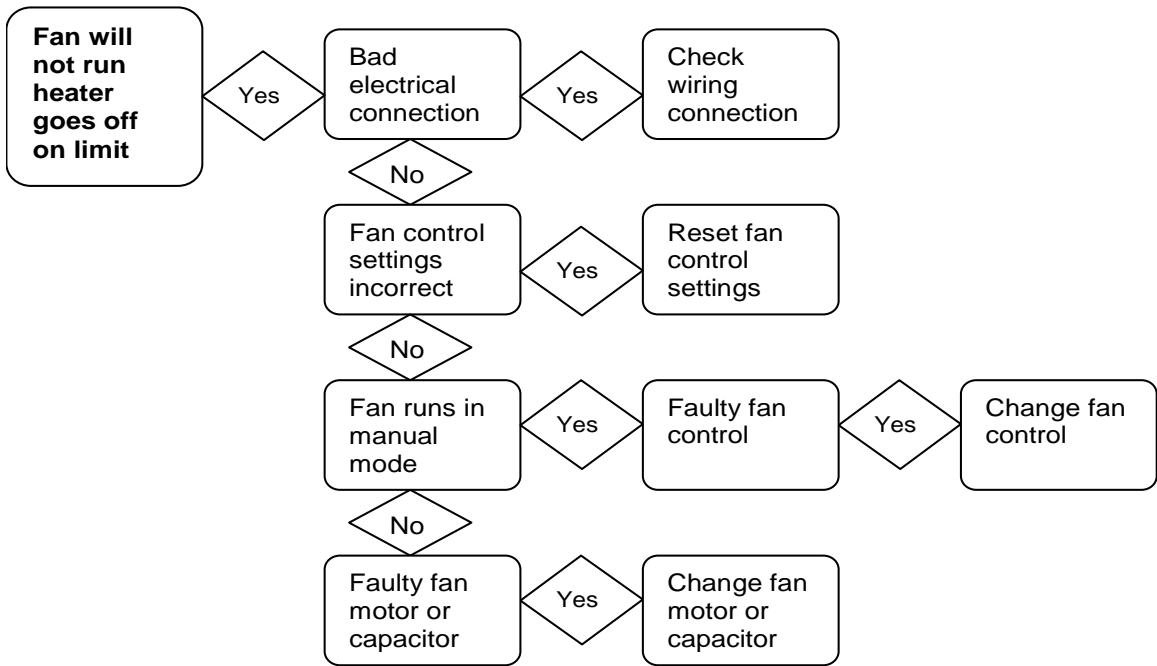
Fan will not run heater goes off on limit

Yes

Bad electrical connection

Yes

Check wiring connection

No

Fan control settings incorrect

Yes

Reset fan control settings

No

Fan runs in manual mode

Yes

Faulty fan control

Yes

Change fan control

No

Faulty fan motor or capacitor

Yes

Change fan motor or capacitor